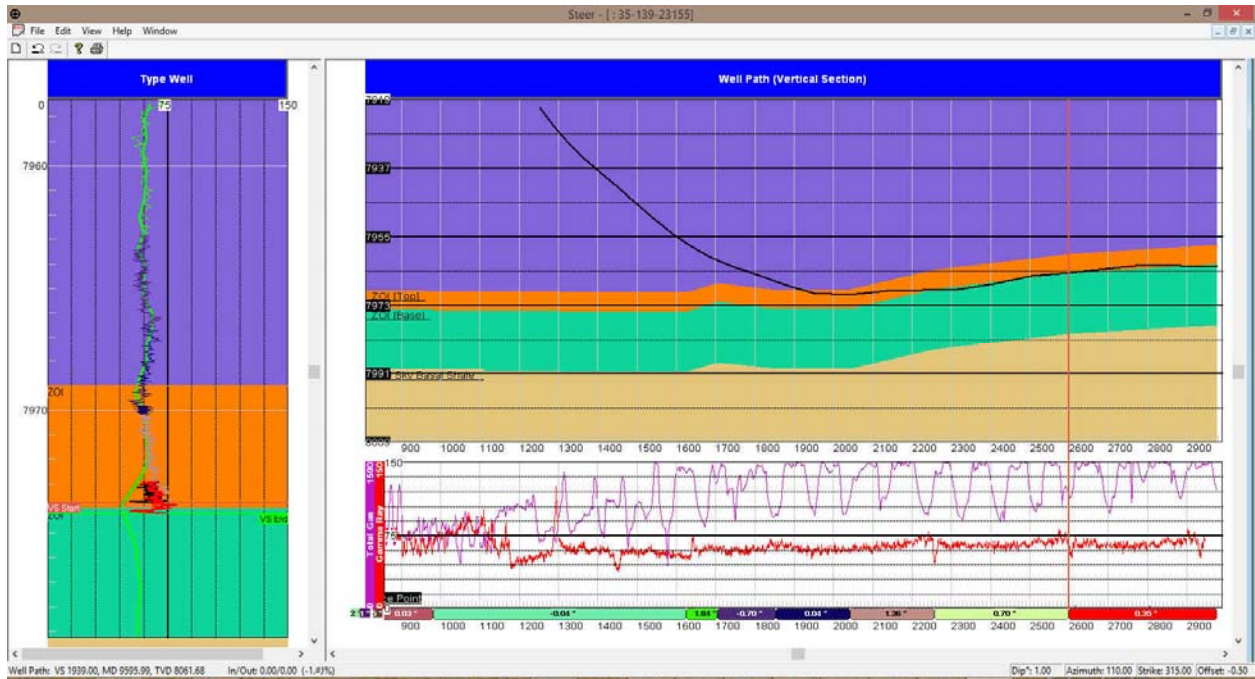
Steer - [ : 35-139-23155]

File Edit View Help Window

Type Well

0
75
150
7960
ZOI
7970
VS Start
ZOI
VS End

Well Path (Vertical Section)

7919
7937
7955
ZOI (Top)
7973
ZOI (Base)
7991
Stry Basal Strata
8009
900 1000 1100 1200 1300 1400 1500 1600 1700 1800 1900 2000 2100 2200 2300 2400 2500 2600 2700 2800 2900

1500
150
Total Gas
Gamma Ray
75
Ce Point

0.03 °
-0.04 °
1.04 °
-0.70 °
0.04 °
1.36 °
0.70 °
0.35 °

900 1000 1100 1200 1300 1400 1500 1600 1700 1800 1900 2000 2100 2200 2300 2400 2500 2600 2700 2800 2900

Well Path: VS 1939.00, MD 9595.99, TVD 8061.68 In/Out: 0.00/0.00 (-1.#J%)

Dip°: 1.00 Azimuth: 110.00 Strike: 315.00 Offset: -0.50